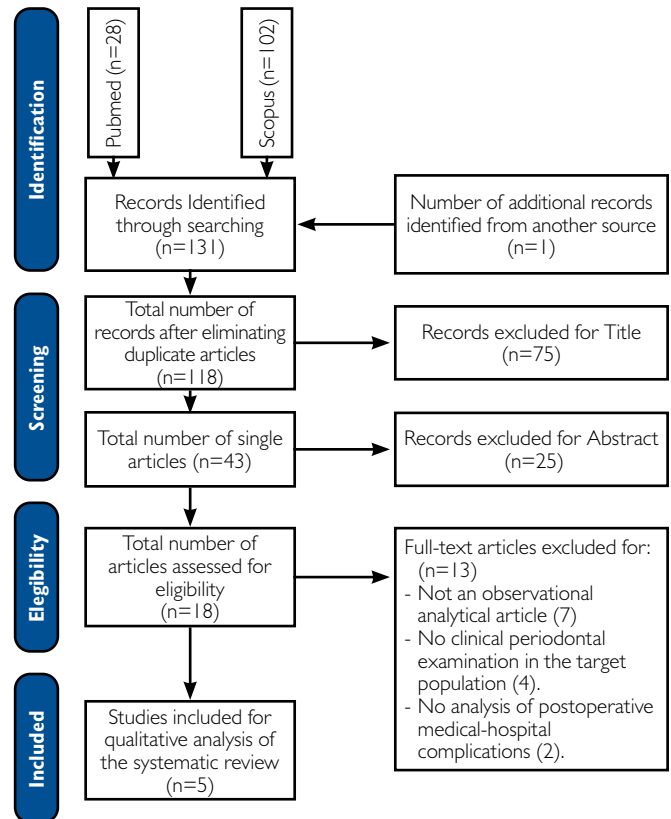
Identification

Pubmed (n=28)

Scopus (n=102)

Records Identified through searching (n=131)

Number of additional records identified from another source (n=1)

Screening

Total number of records after eliminating duplicate articles (n=118)

Records excluded for Title (n=75)

Total number of single articles (n=43)

Records excluded for Abstract (n=25)

Eligibility

Total number of articles assessed for eligibility (n=18)

Full-text articles excluded for: (n=13)
- Not an observational analytical article (7)
- No clinical periodontal examination in the target population (4).
- No analysis of postoperative medical-hospital complications (2).

Included

Studies included for qualitative analysis of the systematic review (n=5)